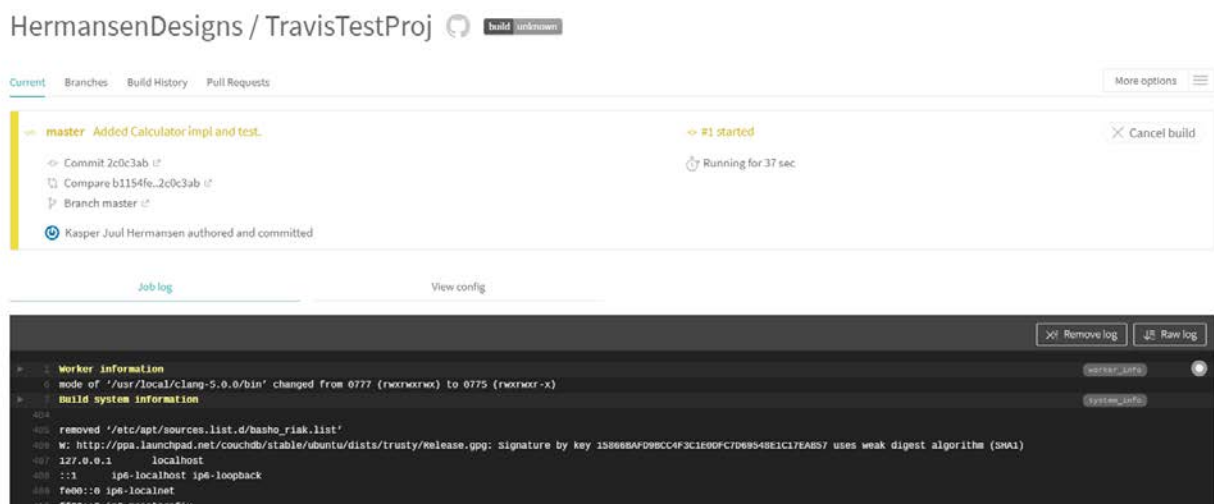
HermansenDesigns / TravisTestProj build unknown

Current Branches Build History Pull Requests More options

master Added Calculator impl and test.

Commit 2c0c3ab
Compare b1154fe..2c0c3ab
Branch master

Kasper Juul Hermansen authored and committed

#1 started

Running for 37 sec

Cancel build

Job log View config

Remove log Raw log

1 Worker information worker_info
6 mode of '/usr/local/clang-5.0.0/bin' changed from 0777 (rwxrwxrwx) to 0775 (rwxrwxr-x)
7 Build system information system_info
404
405 removed '/etc/apt/sources.list.d/basho_riak.list'
406 W: http://ppa.launchpad.net/couchdb/stable/ubuntu/dists/trusty/Release.gpg: Signature by key 15866BAFD9BCC4F3C1E0DFC7D69548E1C17EAB57 uses weak digest algorithm (SHA1)
407 127.0.0.1 localhost
408 ::1 ip6-localhost ip6-loopback
409 fe00::0 ip6-localnet
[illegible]